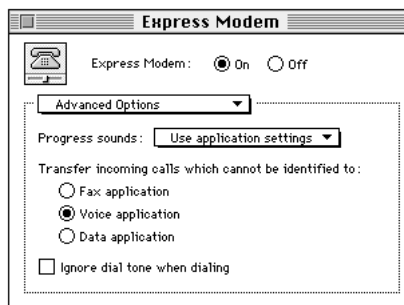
Express Modem

Express Modem: On Off

Advanced Options

Progress sounds: Use application settings

Transfer incoming calls which cannot be identified to:

Fax application

Voice application

Data application

Ignore dial tone when dialing